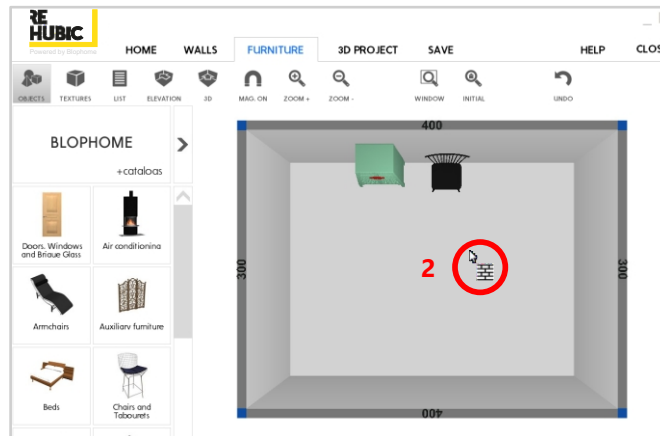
RE HUBIC
Powered by Blophome

HOME WALLS FURNITURE 3D PROJECT SAVE HELP CLOS

OBJECTS TEXTURES LIST ELEVATION 3D MAG. ON ZOOM + ZOOM - WINDOW INITIAL UNDO

BLOPHOME
+cataloas

Doors, Windows and Brique Glass
Air conditionina
Armchain
Auxiliary furniture
Beds
Chairs and Tabourets

400
300
300
400
2